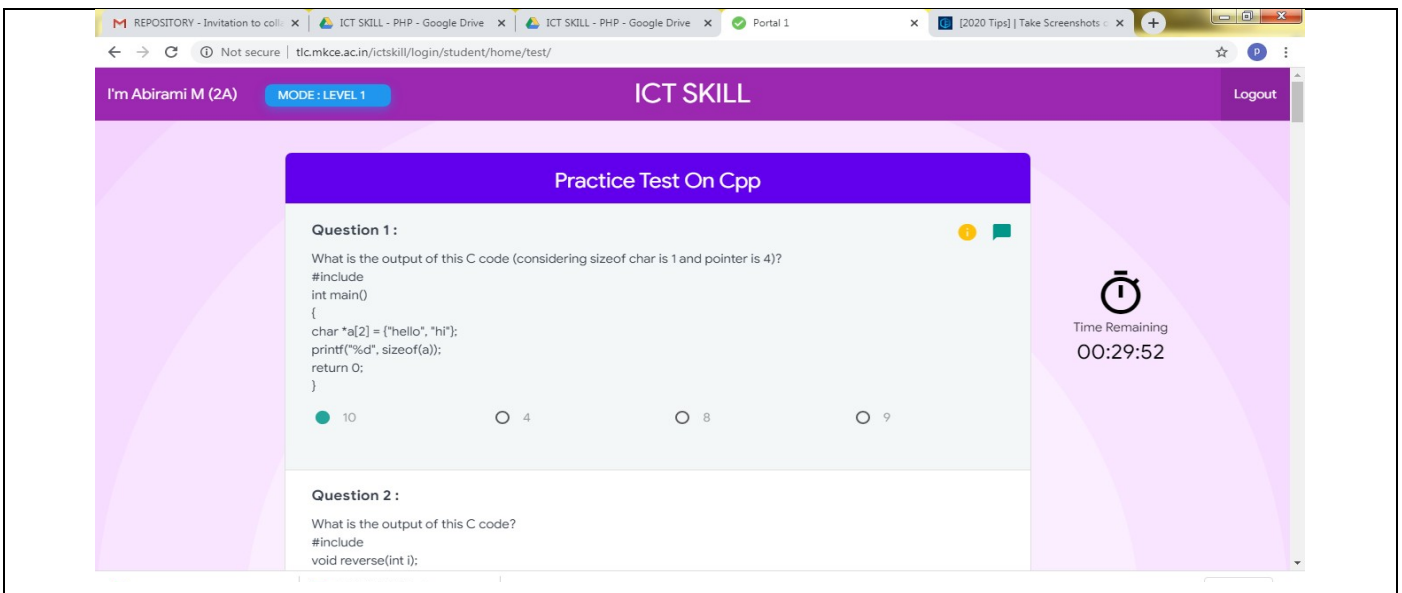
REPOSITORY - Invitation to coll ×
ICT SKILL - PHP - Google Drive ×
ICT SKILL - PHP - Google Drive ×
Portal 1 ×
[2020 Tips] | Take Screenshots ×

Not secure | tlc.mkce.ac.in/ictskill/login/student/home/test/

P

I'm Abirami M (2A)
MODE : LEVEL 1
ICT SKILL
Logout

Practice Test On Cpp

Question 1 :

What is the output of this C code (considering sizeof char is 1 and pointer is 4)?
#include
int main()
{
char *a[2] = {"hello", "hi"};
printf("%d", sizeof(a));
return 0;
}

10
4
8
9

Time Remaining
00:29:52

Question 2 :

What is the output of this C code?
#include
void reverse(int i);